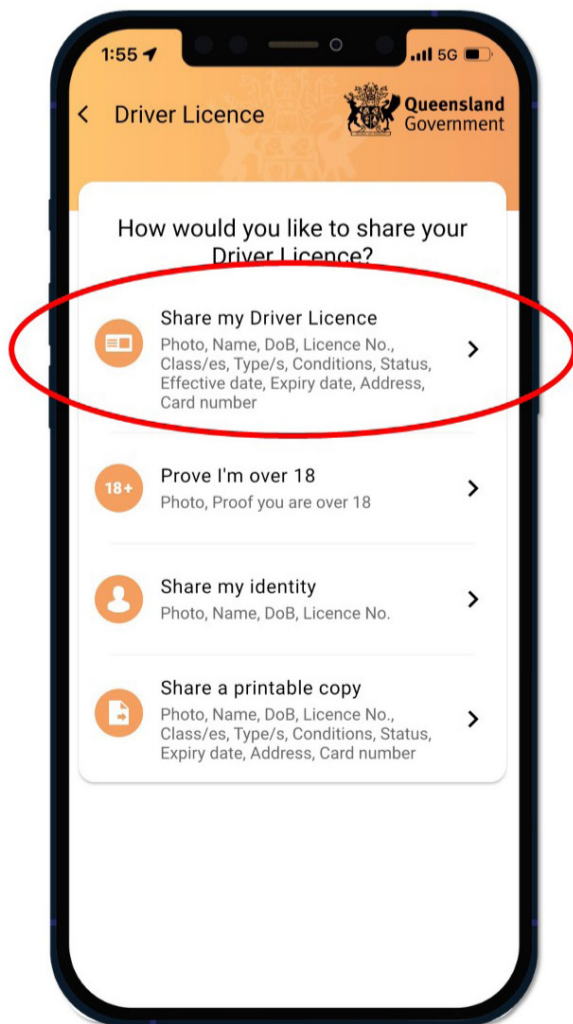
1:55

5G

<

Driver Licence

Queensland Government

How would you like to share your Driver Licence?

Share my Driver Licence
Photo, Name, DoB, Licence No., Class/es, Type/s, Conditions, Status, Effective date, Expiry date, Address, Card number

>

18+

Prove I'm over 18
Photo, Proof you are over 18

>

Share my identity
Photo, Name, DoB, Licence No.

>

Share a printable copy
Photo, Name, DoB, Licence No., Class/es, Type/s, Conditions, Status, Expiry date, Address, Card number

>